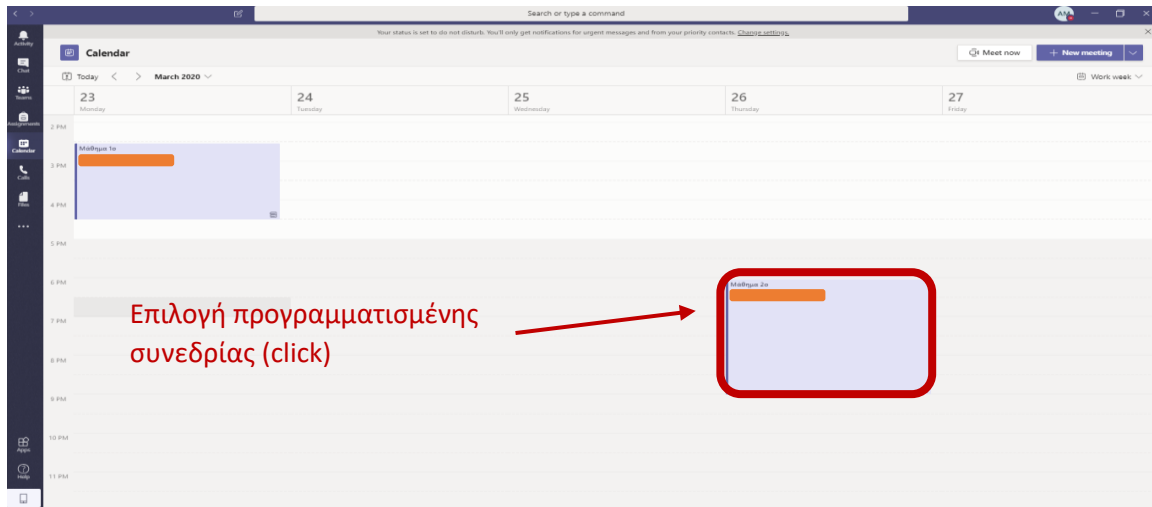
Search or type a command

AM

Your status is set to do not disturb. You'll only get notifications for urgent messages and from your priority contacts. Change settings.

Activity
Chat
Teams
Assignments
Calendar
Calls
Files
...
Apps
Help

Calendar

Meet now
+ New meeting

Today
March 2020
Work week

23
Monday

24
Tuesday

25
Wednesday

26
Thursday

27
Friday

2 PM
3 PM
4 PM
5 PM
6 PM
7 PM
8 PM
9 PM
10 PM
11 PM

Μαθημα 1ο

Μαθημα 2ο

Επιλογή προγραμματισμένης συνεδρίας (click)